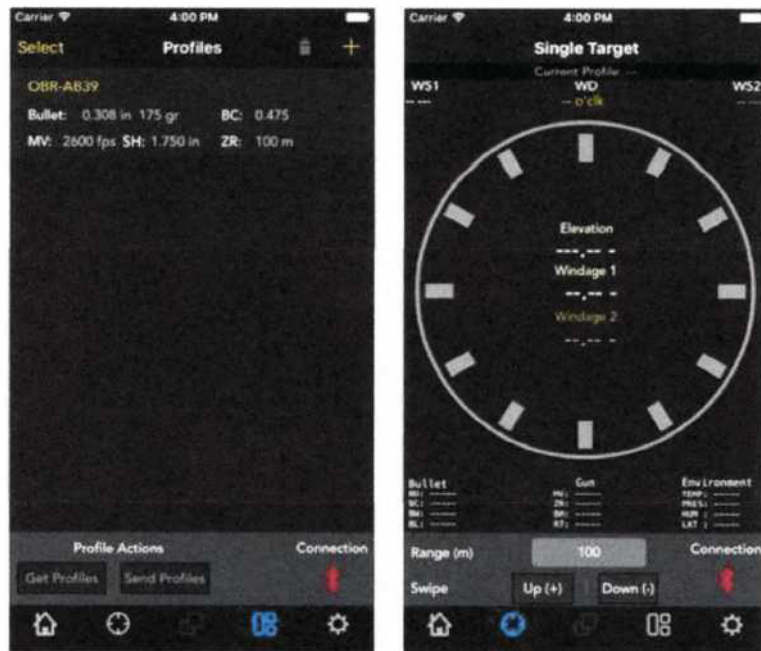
Carrier
4:00 PM
Select
Profiles
+
OBR-A839
Bullet: 0.308 in 175 gr
BC: 0.475
MV: 2600 fps SH: 1.750 in
ZR: 100 m

Profile Actions
Connection
Get Profiles
Send Profiles

Carrier
4:00 PM
Single Target
Current Profile —
WS1
WD
WS2
-- o'clk
Elevation
---.-- -
Windage 1
--.-- -
Windage 2
--.-- -
Bullet
Gun
Environment
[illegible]
Range (m)
100
Connection
Swipe
Up (+)
Down (-)